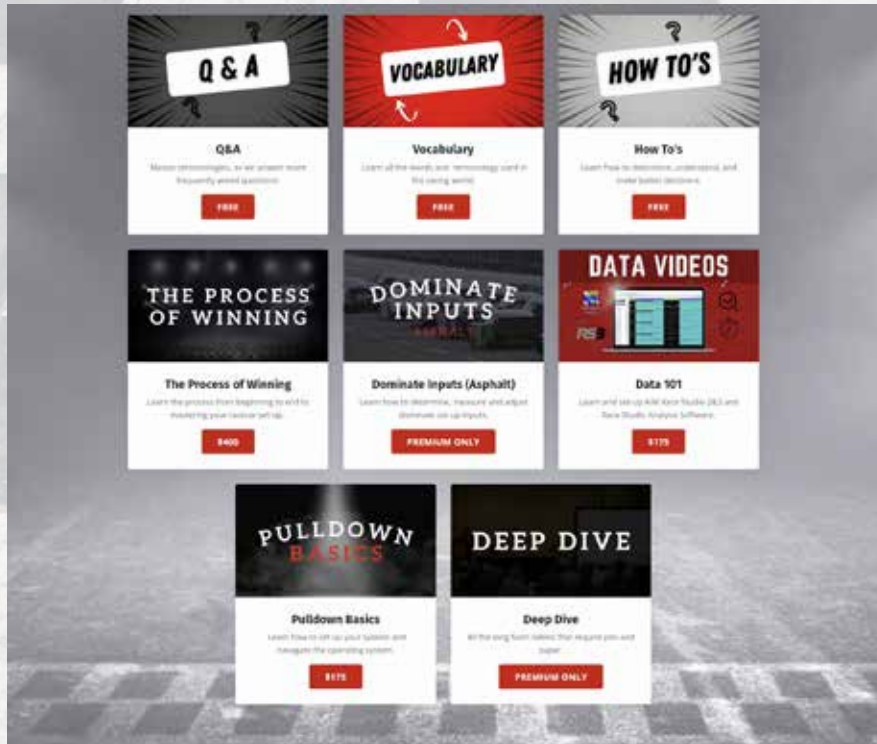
Q & A

Q&A

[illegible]

FREE

VOCABULARY

Vocabulary

Learn all the words and terminology used in the racing world.

FREE

HOW TO'S

How To's

Learn how to determine, understand, and make better decisions.

FREE

THE PROCESS OF WINNING

The Process of Winning

Learn the process from beginning to end to mastering your racecar set up.

$400

DOMINATE INPUTS ASPHALT

Dominate Inputs (Asphalt)

Learn how to determine, measure and adjust dominate set up inputs.

PREMIUM ONLY

DATA VIDEOS

RS3

Data 101

Learn and set up AiM Race Studio 2&3 and Race Studio Analysis Software.

$175

PULLDOWN BASICS

Pulldown Basics

Learn how to set up your system and navigate the operating system.

$175

DEEP DIVE

Deep Dive

All the long form videos that require you and super

PREMIUM ONLY